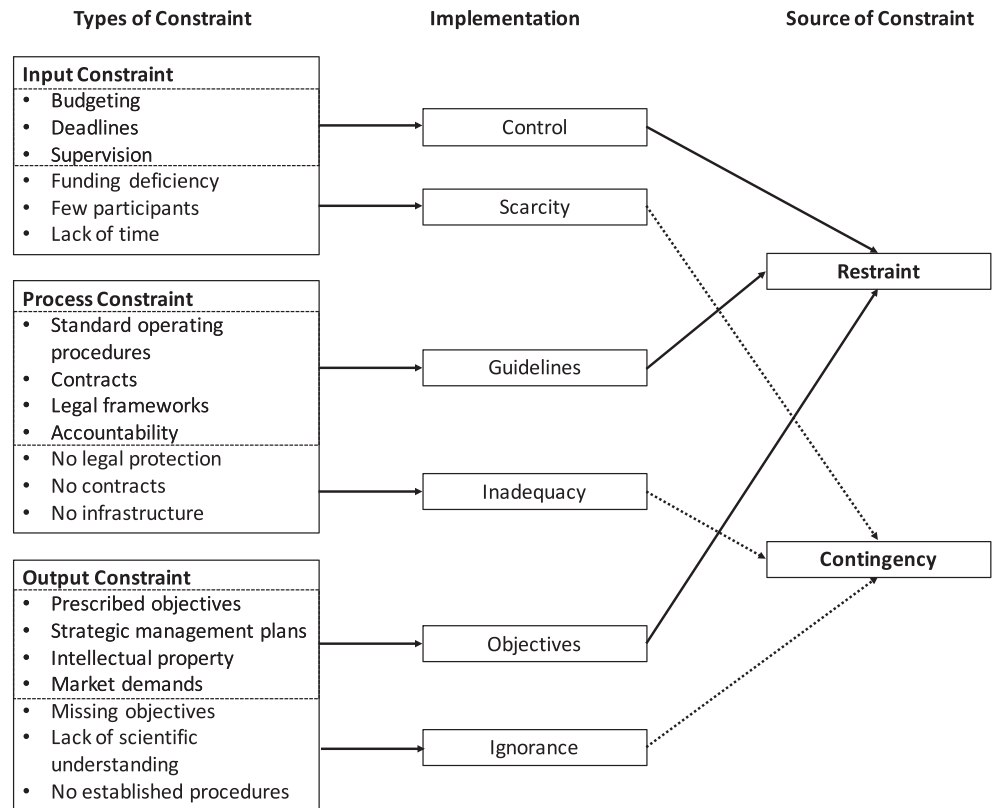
Types of Constraint

Implementation

Source of Constraint

Input Constraint
- Budgeting
- Deadlines
- Supervision
- Funding deficiency
- Few participants
- Lack of time

Process Constraint
- Standard operating procedures
- Contracts
- Legal frameworks
- Accountability
- No legal protection
- No contracts
- No infrastructure

Output Constraint
- Prescribed objectives
- Strategic management plans
- Intellectual property
- Market demands
- Missing objectives
- Lack of scientific understanding
- No established procedures

Control

Scarcity

Guidelines

Inadequacy

Objectives

Ignorance

Restraint

Contingency